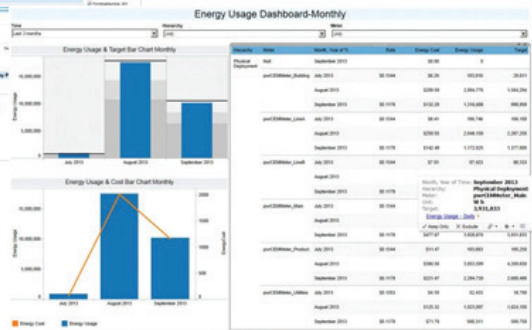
Energy Usage Dashboard-Monthly

Time
Last 3 months

Hierarchy
(All)

Meter
(All)

Energy Usage & Target Bar Chart Monthly

10,000,000
5,000,000

Energy Usage

July 2013
August 2013
September 2013

Energy Usage & Cost Bar Chart Monthly

10,000,000
5,000,000
0

2000
1500
1000
500
0

Energy Usage
Energy Cost

July 2013
August 2013
September 2013

Energy Cost
Energy Usage

| Hierarchy | Meter | Month, Year of Ti.. | Rate | Energy Cost | Energy Usage | Target |
|---|---|---|---|---|---|---|
| Physical Deployment | Null | September 2013 | | $0.00 | 0 | |
| | pwrCSIMeter_Building | July 2013 | $0.1044 | $6.26 | 183,816 | 29,811 |
| | | August 2013 | | $299.59 | 2,894,776 | 1,584,254 |
| | | September 2013 | $0.1178 | $132.29 | 1,516,686 | 999,859 |
| | pwrCSIMeter_Linen | July 2013 | $0.1044 | $8.41 | 396,746 | 165,193 |
| | | August 2013 | | $258.55 | 2,646,106 | 2,297,253 |
| | | September 2013 | $0.1178 | $142.48 | 1,172,625 | 1,377,865 |
| | pwrCSIMeter_Lovell | July 2013 | $0.1044 | $7.93 | 97,423 | 96,533 |
| | | August 2013 | | | | |
| | | September 2013 | | | | |
| | pwrCSIMeter_Main | July 2013 | | | | |
| | | August 2013 | | | | |
| | | September 2013 | | $477.97 | 3,638,874 | 5,093,233 |
| | pwrCSIMeter_Product | July 2013 | $0.1044 | $11.47 | 163,993 | 134,996 |
| | | August 2013 | | $396.08 | 3,653,599 | 4,399,820 |
| | | September 2013 | $0.1178 | $221.47 | 2,284,738 | 2,668,466 |
| | pwrCSIMeter_Utilities | July 2013 | $0.1044 | $4.58 | 52,653 | 38,768 |
| | | August 2013 | | $125.32 | 1,623,097 | 1,624,558 |
| | | September 2013 | $0.1178 | $71.76 | 589,351 | 619,689 |

Month, Year of Time: September 2013
Hierarchy: Physical Deployment
Meter: pwrCSIMeter_Main
Unit: W h
Target: 5,931,833
Energy Usage - Daily
Keep Only
Exclude